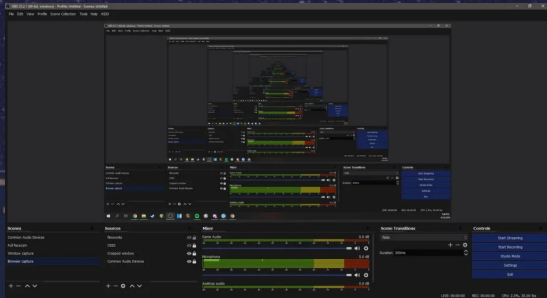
File Edit View Profile Scene Collection Tools Help

Scenes
Common Audio Devices
Full Recorder
Window Capture
Browser capture

Sources
Desktop Audio
Mic/Aux
Window Capture
Browser

Mixer
Desktop Audio
Mic/Aux

Scene Transitions
Fade
Duration 300ms

Controls
Start Streaming
Start Recording
Studio Mode
Settings
Exit